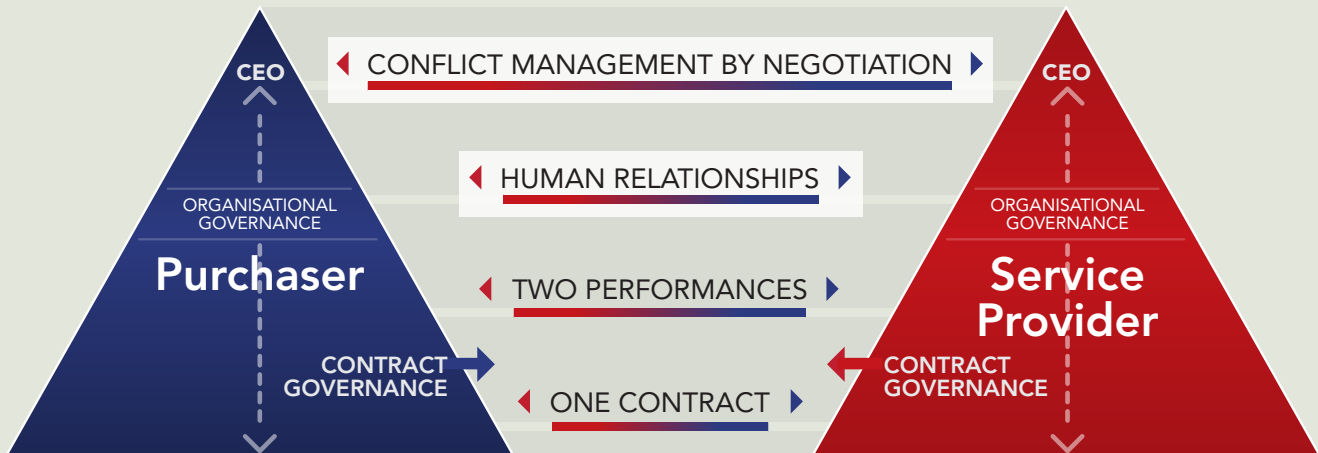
CEO

ORGANISATIONAL GOVERNANCE

Purchaser

CONTRACT GOVERNANCE

CONFLICT MANAGEMENT BY NEGOTIATION

HUMAN RELATIONSHIPS

TWO PERFORMANCES

ONE CONTRACT

CEO

ORGANISATIONAL GOVERNANCE

Service Provider

CONTRACT GOVERNANCE